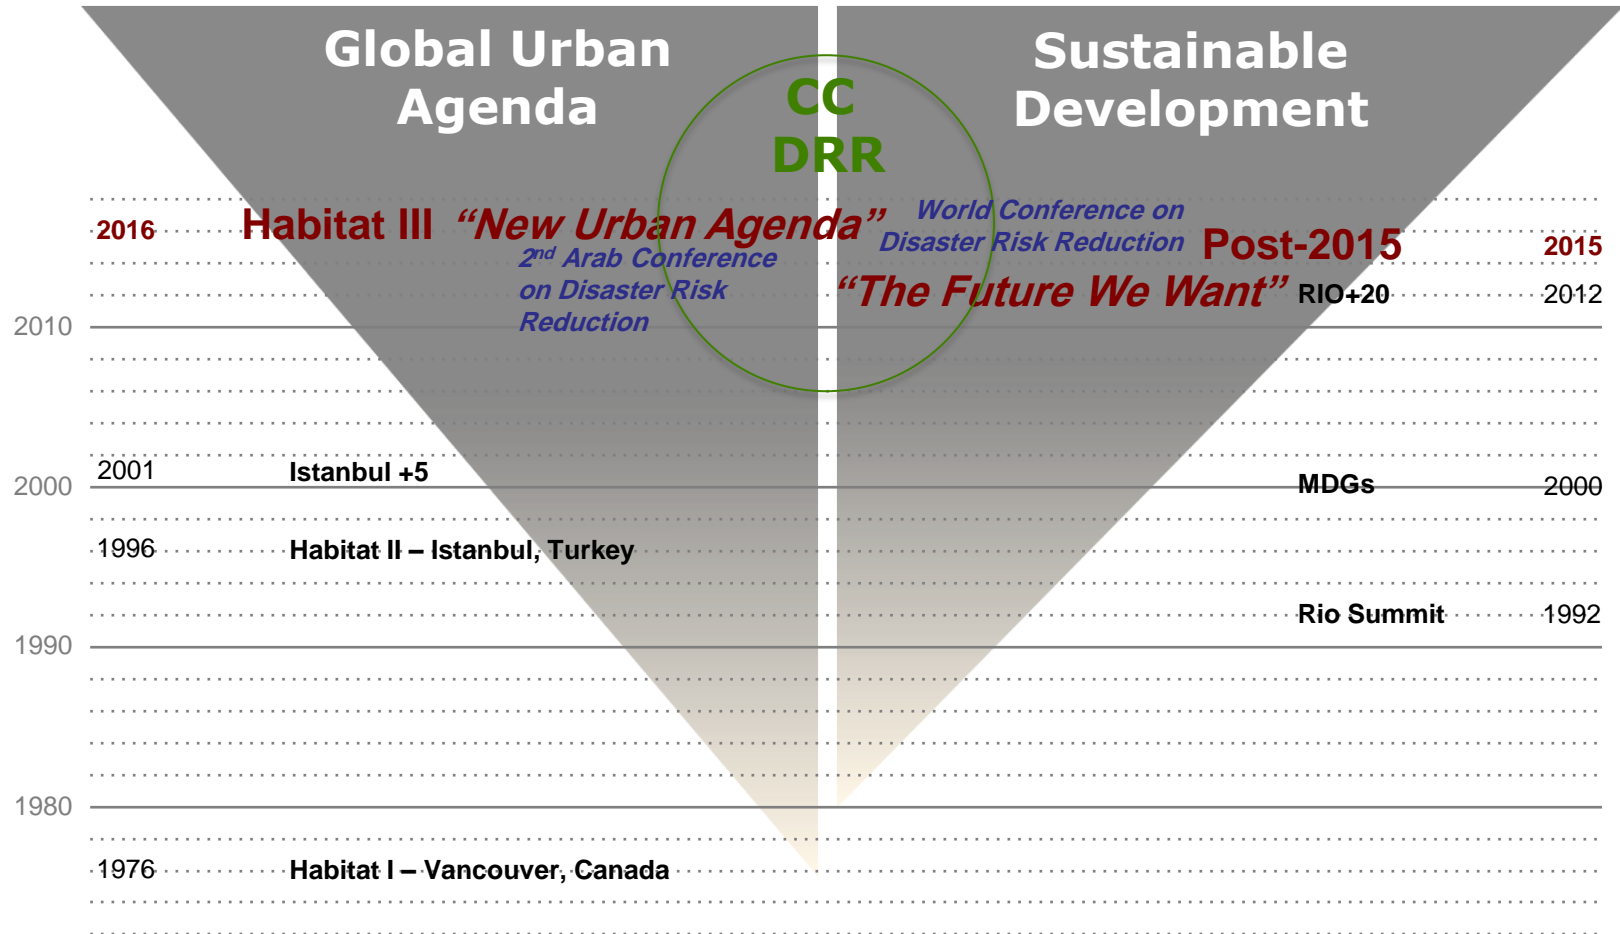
Global Urban Agenda

CC
DRR

Sustainable Development

2016

Habitat III "New Urban Agenda"

World Conference on Disaster Risk Reduction

Post-2015

2015

$2^{nd}$ Arab Conference on Disaster Risk Reduction

"The Future We Want"

RIO+20

2012

2010

2001

Istanbul +5

2000

MDGs

2000

1996

Habitat II – Istanbul, Turkey

Rio Summit

1992

1990

1980

1976

Habitat I – Vancouver, Canada